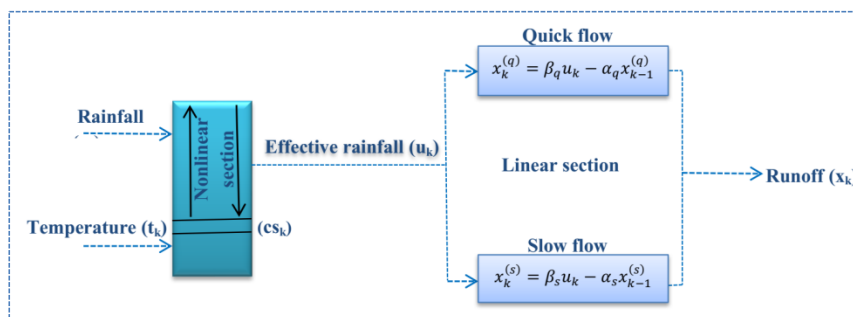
Rainfall

Temperature ($t_k$)

Nonlinear section

($cs_k$)

Effective rainfall ($u_k$)

Quick flow

$x_k^{(q)} = \beta_q u_k - \alpha_q x_{k-1}^{(q)}$

Linear section

Slow flow

$x_k^{(s)} = \beta_s u_k - \alpha_s x_{k-1}^{(s)}$

Runoff ($x_k$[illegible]